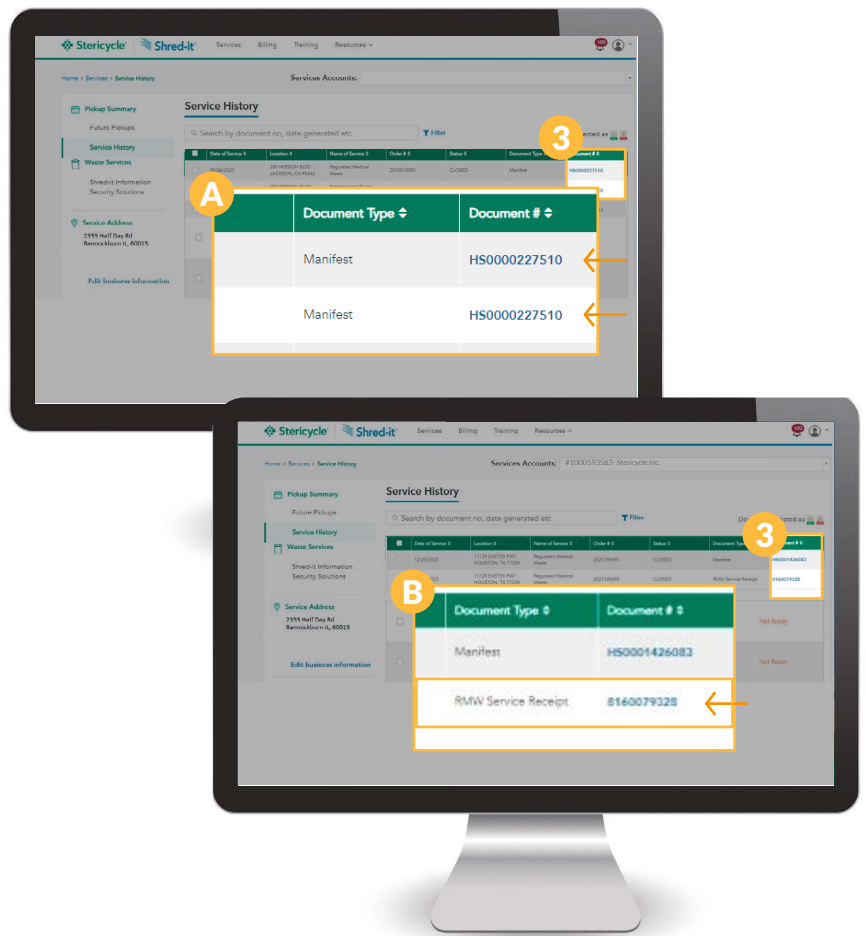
Stericycle | Shred-it Services Billing Training Resources

Home > Services > Service History Services Accounts:

Pickup Summary
Future Pickups
Service History
Waste Services
Shred-it Information Security Solutions
Service Address
2355 Half Day Rd Bannockburn IL 60015
Edit business information

Service History

Search by document no, date generated etc Filter

3

| Date of Service | Location | Name of Service | Order # | Status | Document Type | Document # |
|---|---|---|---|---|---|---|
| 09/06/2023 | 200 MISSION BLVD JACKSON, CA 95642 | Regulated Medical Waste | 2010012090 | CLOSED | Manifest | HS0000227510 |

A

| Document Type | Document # |
|---|---|
| Manifest | HS0000227510 |
| Manifest | HS0000227510 |

Stericycle | Shred-it Services Billing Training Resources

Home > Services > Service History Services Accounts: #1000593583- Stericycle Inc.

Pickup Summary
Future Pickups
Service History
Waste Services
Shred-it Information Security Solutions
Service Address
2355 Half Day Rd Bannockburn IL 60015
Edit business information

Service History

Search by document no, date generated etc Filter

3

| Date of Service | Location | Name of Service | Order # | Status | Document Type | Document # |
|---|---|---|---|---|---|---|
| 12/20/2023 | 11729 EASTEX FWY HOUSTON, TX 77039 | Regulated Medical Waste | 2021598695 | CLOSED | Manifest | HS0001426083 |
| | 11729 EASTEX FWY HOUSTON, TX 77039 | Regulated Medical Waste | 2021598695 | CLOSED | RMW Service Receipt | 8160079328 |

B

| Document Type | Document # |
|---|---|
| Manifest | HS0001426083 |
| RMW Service Receipt | 8160079328 |

Not Ready
Not Ready